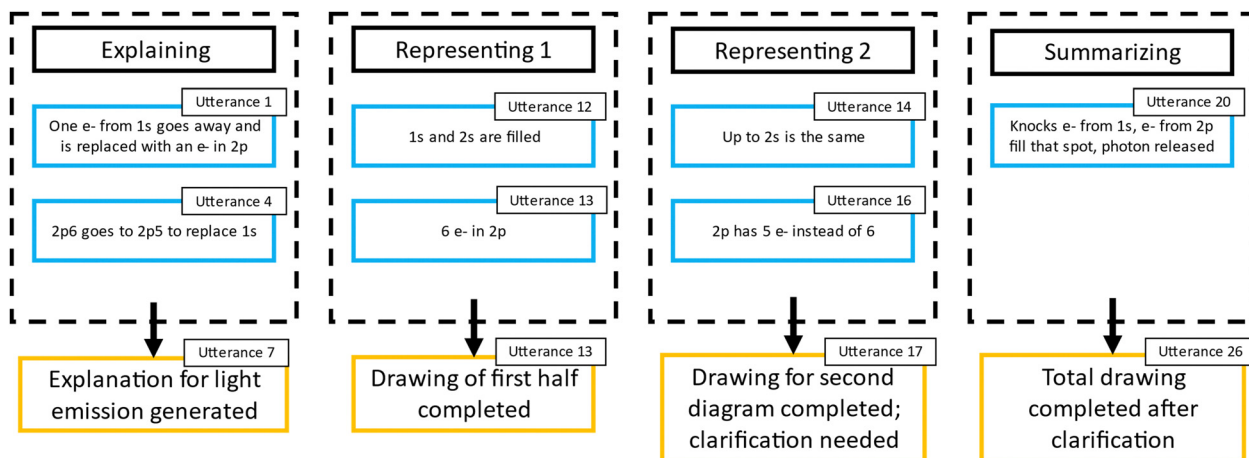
Explaining

Utterance 1
One e- from 1s goes away and is replaced with an e- in 2p

Utterance 4
2p6 goes to 2p5 to replace 1s

Utterance 7
Explanation for light emission generated

Representing 1

Utterance 12
1s and 2s are filled

Utterance 13
6 e- in 2p

Utterance 13
Drawing of first half completed

Representing 2

Utterance 14
Up to 2s is the same

Utterance 16
2p has 5 e- instead of 6

Utterance 17
Drawing for second diagram completed; clarification needed

Summarizing

Utterance 20
Knocks e- from 1s, e- from 2p fill that spot, photon released

Utterance 26
Total drawing completed after clarification